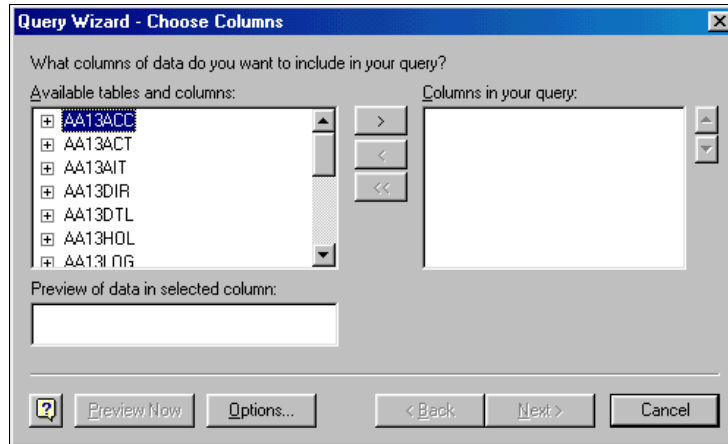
Query Wizard - Choose Columns

What columns of data do you want to include in your query?

Available tables and columns:

AA13ACC
AA13ACT
AA13AIT
AA13DIR
AA13DTL
AA13HOL
AA13LOG

>
<
<<

Columns in your query:

Preview of data in selected column:

?
Preview Now
Options...
< Back
Next >
Cancel